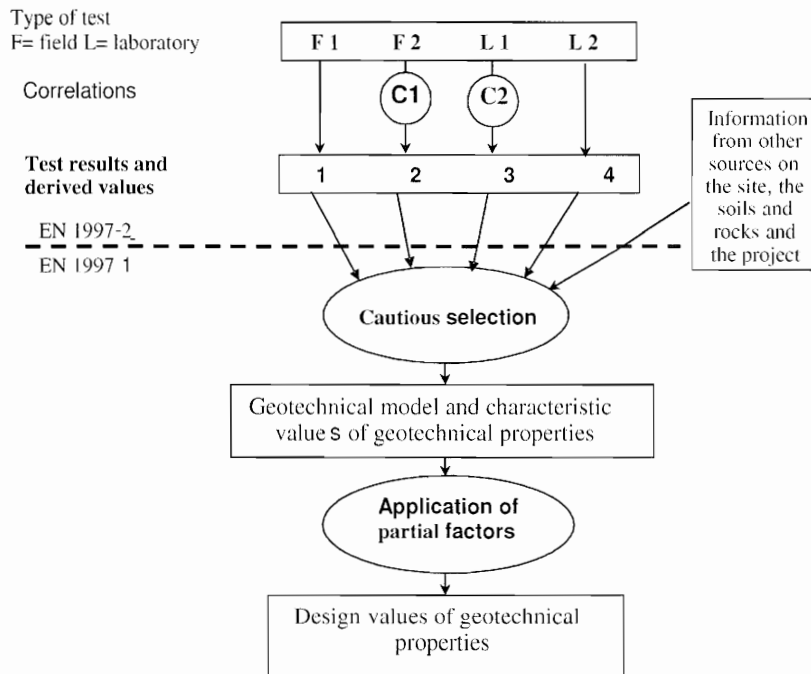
Type of test
F= field L= laboratory

F 1 F 2 L 1 L 2

Correlations

C1 C2

Information from other sources on the site, the soils and rocks and the project

Test results and derived values

1 2 3 4

EN 1997-2

EN 1997 1

Cautious selection

Geotechnical model and characteristic value s of geotechnical properties

Application of partial factors

Design values of geotechnical properties